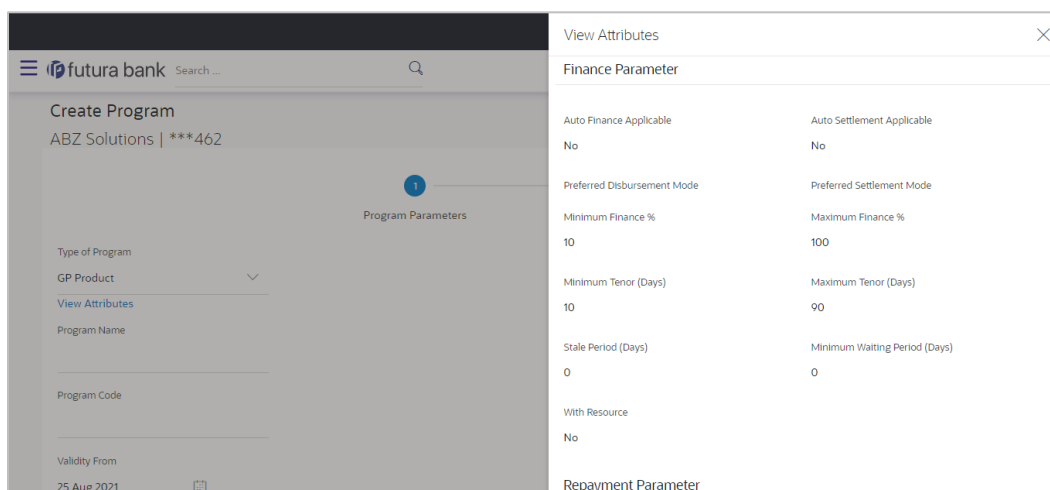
futura bank Search ...

Create Program
ABZ Solutions | ***462

1
Program Parameters

Type of Program
GP Product
View Attributes
Program Name

Program Code

Validity From
25 Aug 2021

View Attributes

Finance Parameter

Auto Finance Applicable
No

Auto Settlement Applicable
No

Preferred Disbursement Mode

Preferred Settlement Mode

Minimum Finance %
10

Maximum Finance %
100

Minimum Tenor (Days)
10

Maximum Tenor (Days)
90

Stale Period (Days)
0

Minimum Waiting Period (Days)
0

With Resource
No

Repayment Parameter